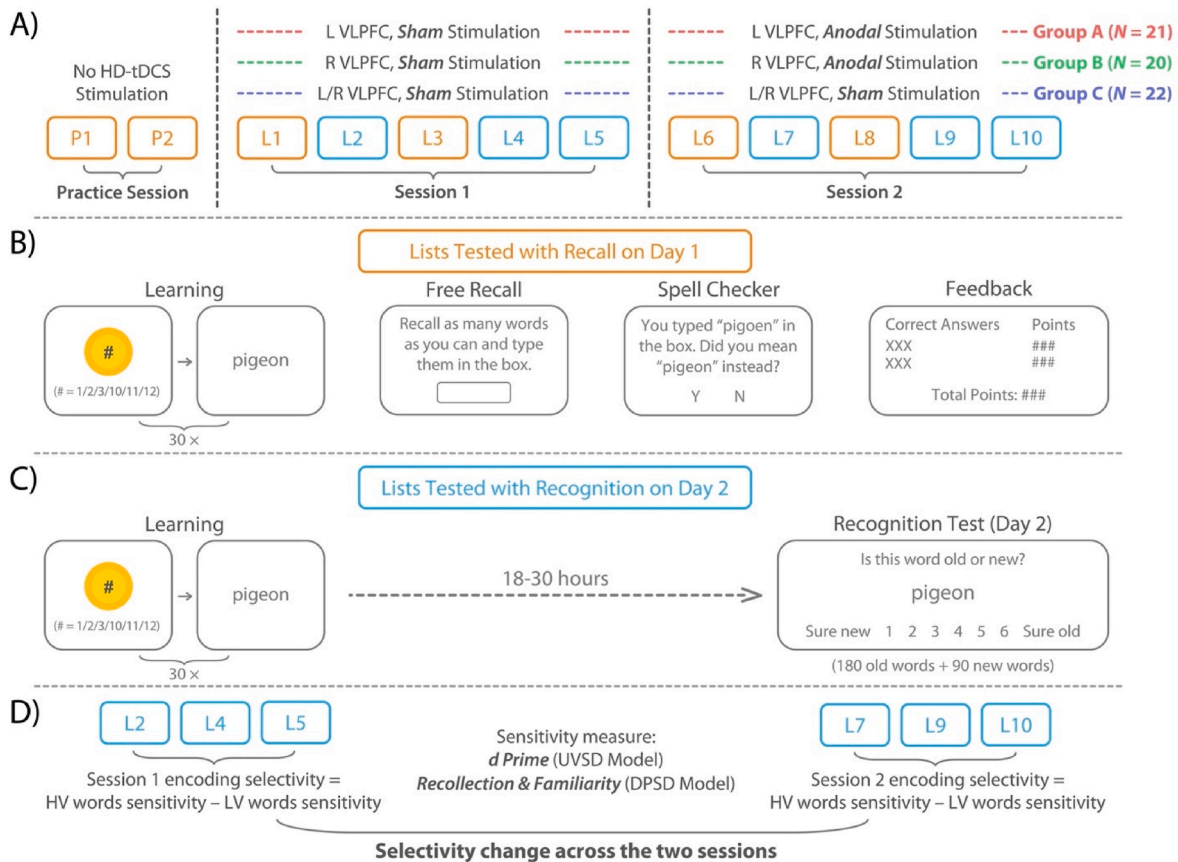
A)

No HD-tDCS Stimulation

P1 P2

Practice Session

L VLPFC, *Sham* Stimulation

R VLPFC, *Sham* Stimulation

L/R VLPFC, *Sham* Stimulation

L1 L2 L3 L4 L5

Session 1

L VLPFC, *Anodal* Stimulation --- Group A ($N$ = 21)

R VLPFC, *Anodal* Stimulation --- Group B ($N$ = 20)

L/R VLPFC, *Sham* Stimulation --- Group C ($N$ = 22)

L6 L7 L8 L9 L10

Session 2

B)

Lists Tested with Recall on Day 1

Learning

#

(# = 1/2/3/10/11/12)

pigeon

30 ×

Free Recall

Recall as many words as you can and type them in the box.

Spell Checker

You typed "pigoen" in the box. Did you mean "pigeon" instead?

Y N

Feedback

| Correct Answers | Points |
|---|---|
| XXX | ### |
| XXX | ### |

Total Points: ###

C)

Lists Tested with Recognition on Day 2

Learning

#

(# = 1/2/3/10/11/12)

pigeon

30 ×

18-30 hours

Recognition Test (Day 2)

Is this word old or new?

pigeon

Sure new 1 2 3 4 5 6 Sure old

(180 old words + 90 new words)

D)

L2 L4 L5

Session 1 encoding selectivity = HV words sensitivity – LV words sensitivity

Sensitivity measure:
*d Prime* (UVSD Model)
*Recollection & Familiarity* (DPSD Model)

L7 L9 L10

Session 2 encoding selectivity = HV words sensitivity – LV words sensitivity

Selectivity change across the two sessions